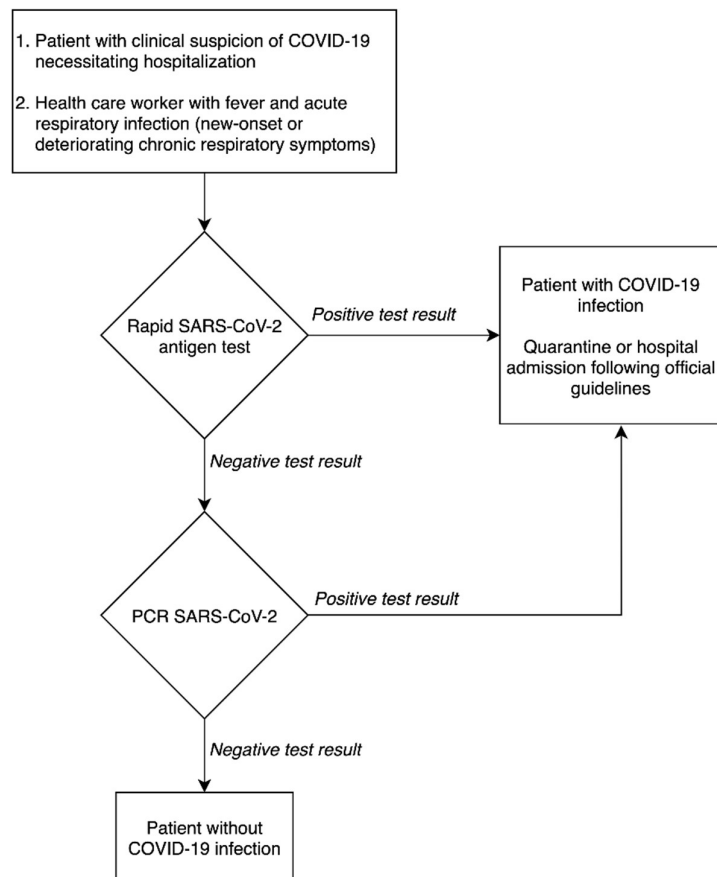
1. Patient with clinical suspicion of COVID-19 necessitating hospitalization

2. Health care worker with fever and acute respiratory infection (new-onset or deteriorating chronic respiratory symptoms)

Rapid SARS-CoV-2 antigen test

Positive test result

Patient with COVID-19 infection

Quarantine or hospital admission following official guidelines

Negative test result

PCR SARS-CoV-2

Positive test result

Negative test result

Patient without COVID-19 infection